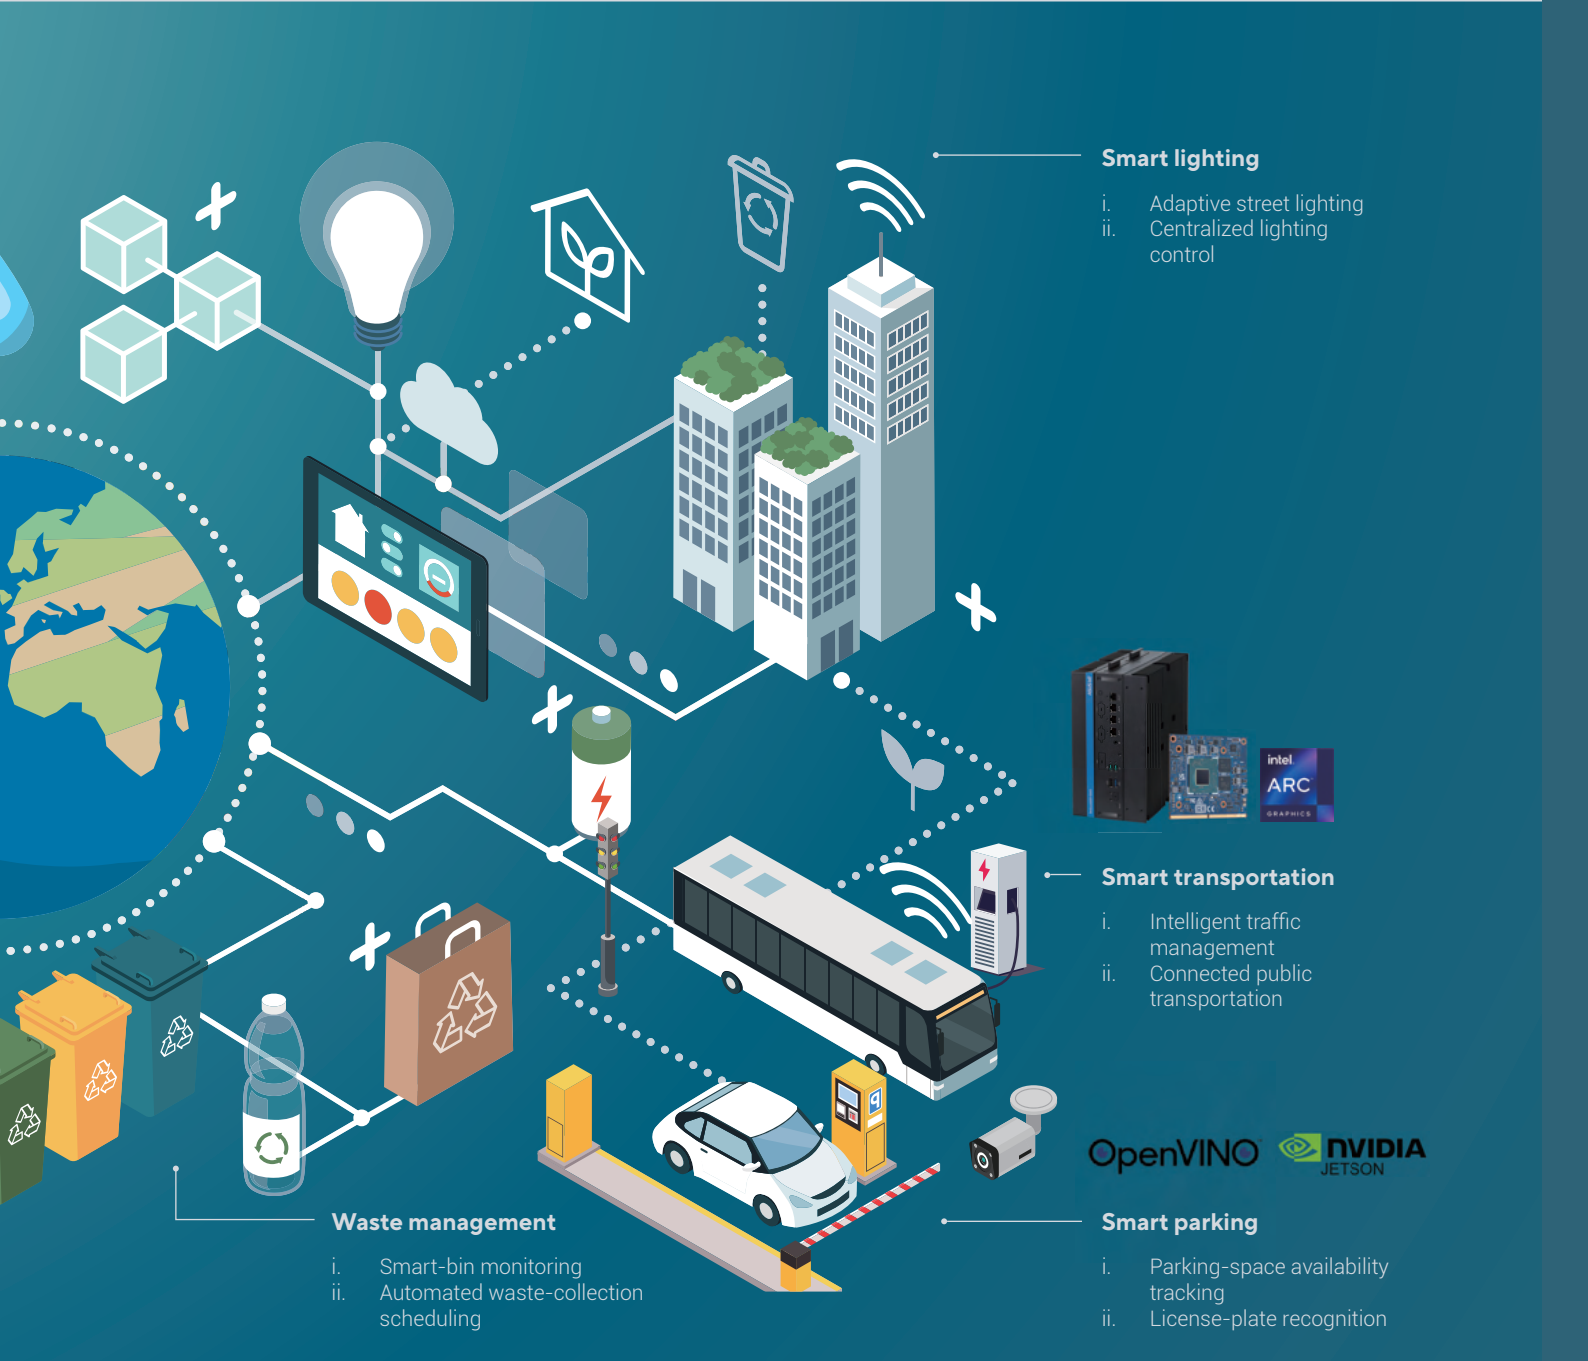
Smart lighting

i. Adaptive street lighting
ii. Centralized lighting control

intel. ARC GRAPHICS

Smart transportation

i. Intelligent traffic management
ii. Connected public transportation

OpenVINO NVIDIA JETSON

Waste management

i. Smart-bin monitoring
ii. Automated waste-collection scheduling

Smart parking

i. Parking-space availability tracking
ii. License-plate recognition